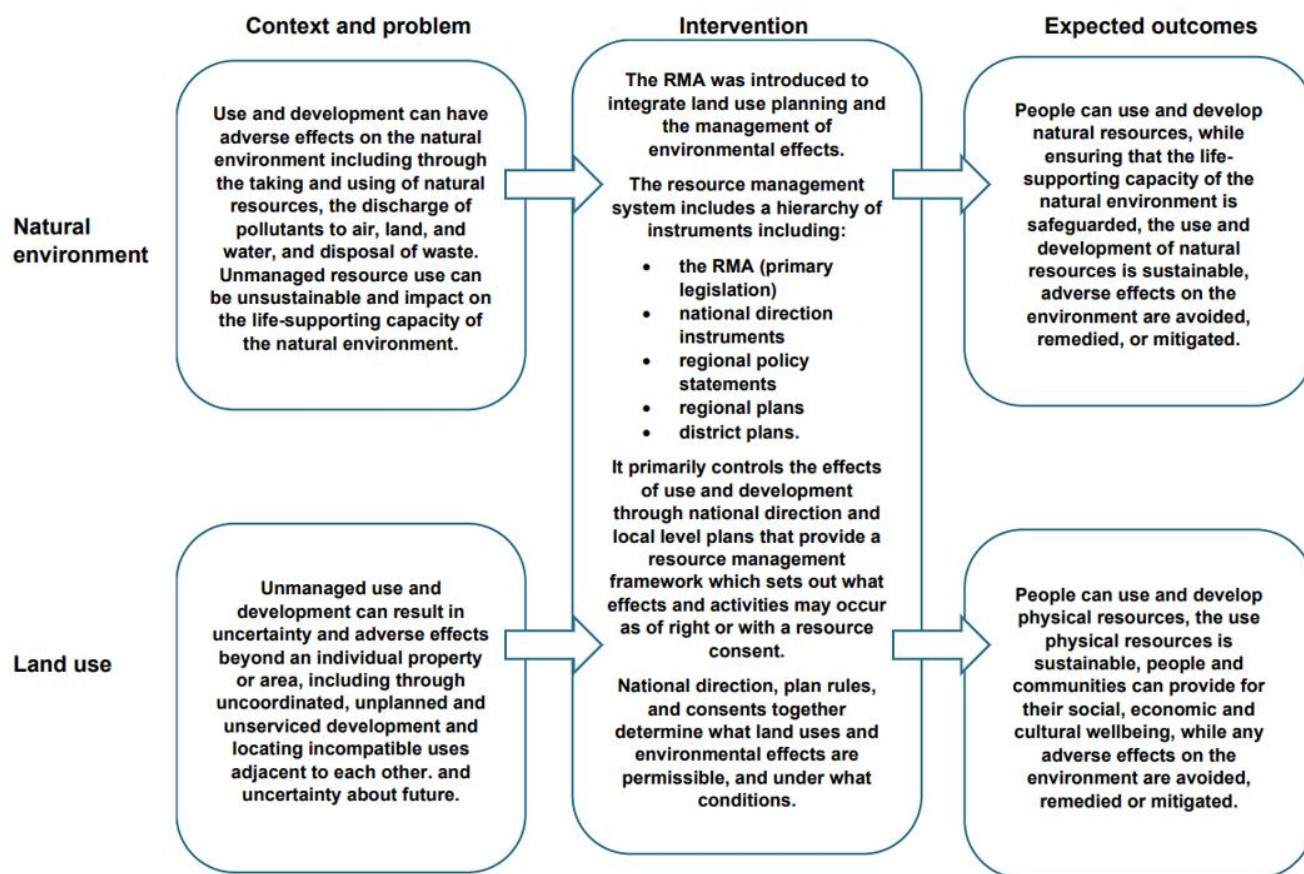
Context and problem

Intervention

Expected outcomes

Natural environment

Use and development can have adverse effects on the natural environment including through the taking and using of natural resources, the discharge of pollutants to air, land, and water, and disposal of waste. Unmanaged resource use can be unsustainable and impact on the life-supporting capacity of the natural environment.

The RMA was introduced to integrate land use planning and the management of environmental effects.

The resource management system includes a hierarchy of instruments including:

- the RMA (primary legislation)
- national direction instruments
- regional policy statements
- regional plans
- district plans.

It primarily controls the effects of use and development through national direction and local level plans that provide a resource management framework which sets out what effects and activities may occur as of right or with a resource consent.

National direction, plan rules, and consents together determine what land uses and environmental effects are permissible, and under what conditions.

People can use and develop natural resources, while ensuring that the life-supporting capacity of the natural environment is safeguarded, the use and development of natural resources is sustainable, adverse effects on the environment are avoided, remedied, or mitigated.

Land use

Unmanaged use and development can result in uncertainty and adverse effects beyond an individual property or area, including through uncoordinated, unplanned and unserviced development and locating incompatible uses adjacent to each other. and uncertainty about future.

People can use and develop physical resources, the use physical resources is sustainable, people and communities can provide for their social, economic and cultural wellbeing, while any adverse effects on the environment are avoided, remedied or mitigated.